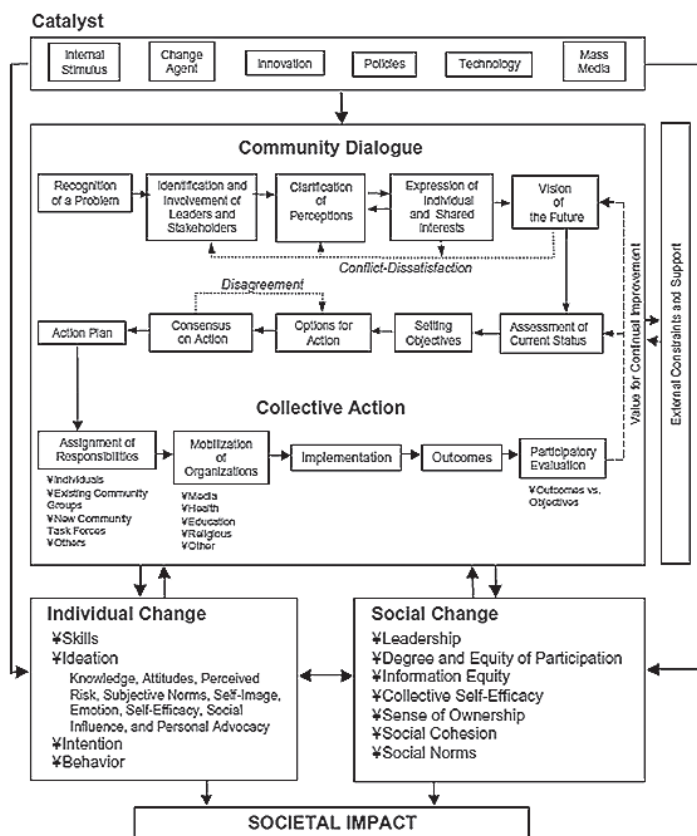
Catalyst

Internal Stimulus

Change Agent

Innovation

Policies

Technology

Mass Media

Community Dialogue

Recognition of a Problem

Identification and Involvement of Leaders and Stakeholders

Clarification of Perceptions

Expression of Individual and Shared Interests

Vision of the Future

Conflict-Dissatisfaction

Disagreement

Action Plan

Consensus on Action

Options for Action

Setting Objectives

Assessment of Current Status

Value for Continual Improvement

External Constraints and Support

Collective Action

Assignment of Responsibilities

¥Individuals
¥Existing Community Groups
¥New Community Task Forces
¥Others

Mobilization of Organizations

¥Media
¥Health
¥Education
¥Religious
¥Other

Implementation

Outcomes

Participatory Evaluation

¥Outcomes vs. Objectives

Individual Change

¥Skills
¥Ideation
Knowledge, Attitudes, Perceived Risk, Subjective Norms, Self-Image, Emotion, Self-Efficacy, Social Influence, and Personal Advocacy
¥Intention
¥Behavior

Social Change

¥Leadership
¥Degree and Equity of Participation
¥Information Equity
¥Collective Self-Efficacy
¥Sense of Ownership
¥Social Cohesion
¥Social Norms

SOCIETAL IMPACT